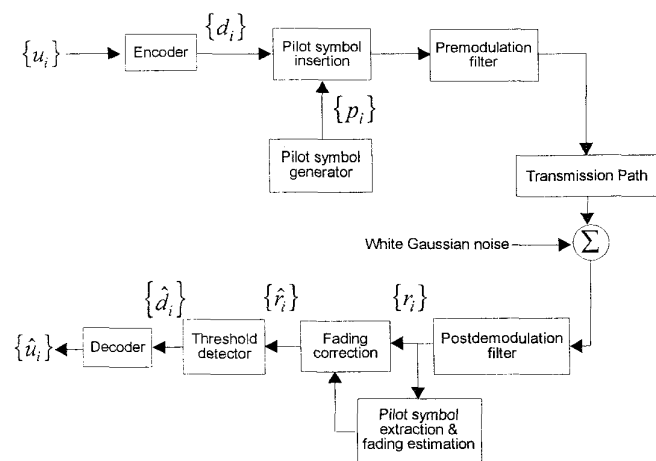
$\{u_i\}$

Encoder

$\{d_i\}$

Pilot symbol insertion

Premodulation filter

$\{p_i\}$

Pilot symbol generator

Transmission Path

White Gaussian noise

$\sum$

$\{\hat{d}_i\}$

$\{\hat{r}_i\}$

$\{r_i\}$

$\{\hat{u}_i\}$

Decoder

Threshold detector

Fading correction

Postdemodulation filter

Pilot symbol extraction & fading estimation